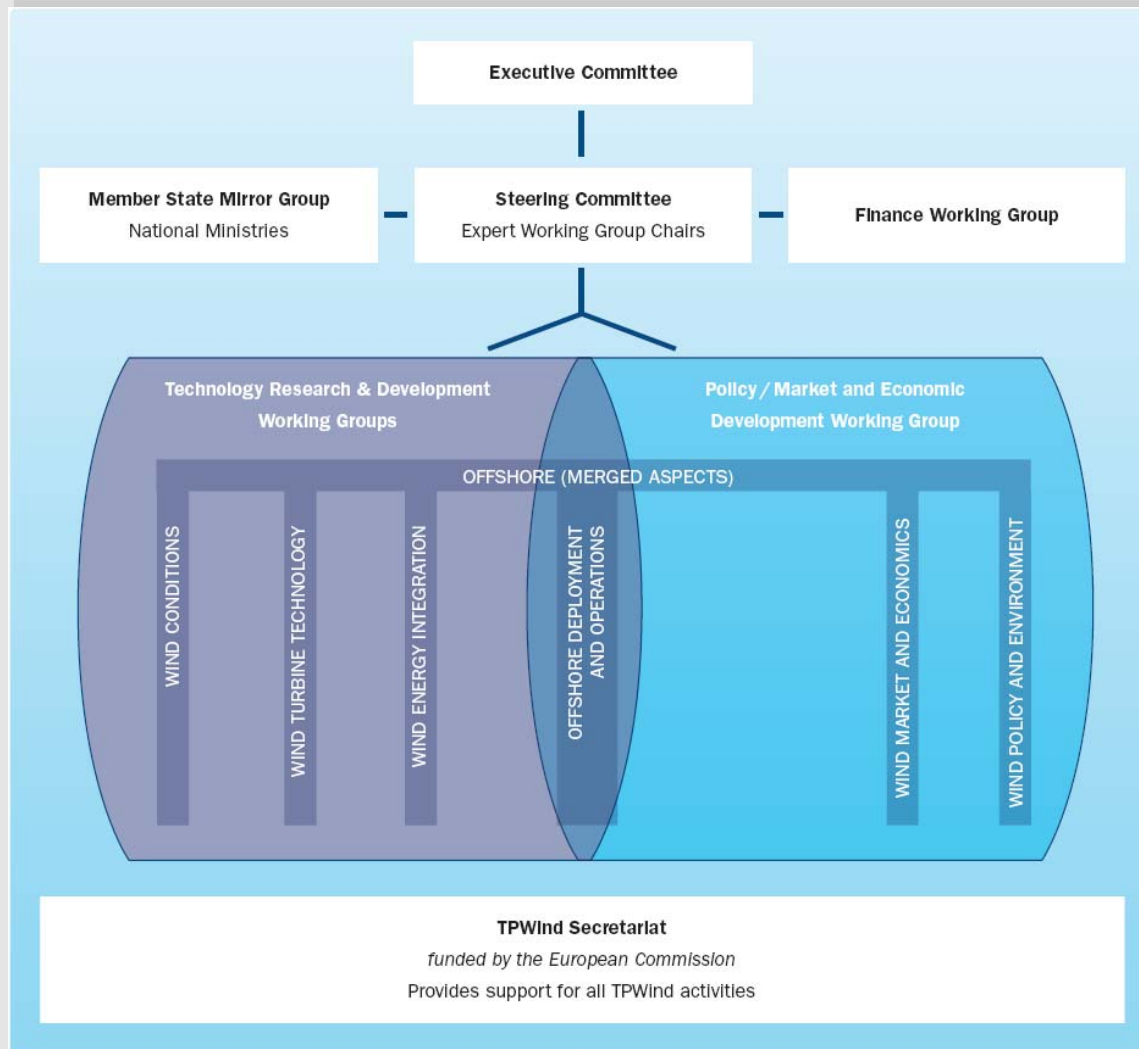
Executive Committee

Member State Mirror Group
National Ministries

Steering Committee
Expert Working Group Chairs

Finance Working Group

Technology Research & Development Working Groups

Policy / Market and Economic Development Working Group

OFFSHORE (MERGED ASPECTS)

WIND CONDITIONS

WIND TURBINE TECHNOLOGY

WIND ENERGY INTEGRATION

OFFSHORE DEPLOYMENT AND OPERATIONS

WIND MARKET AND ECONOMICS

WIND POLICY AND ENVIRONMENT

TPWind Secretariat
*funded by the European Commission*
Provides support for all TPWind activities